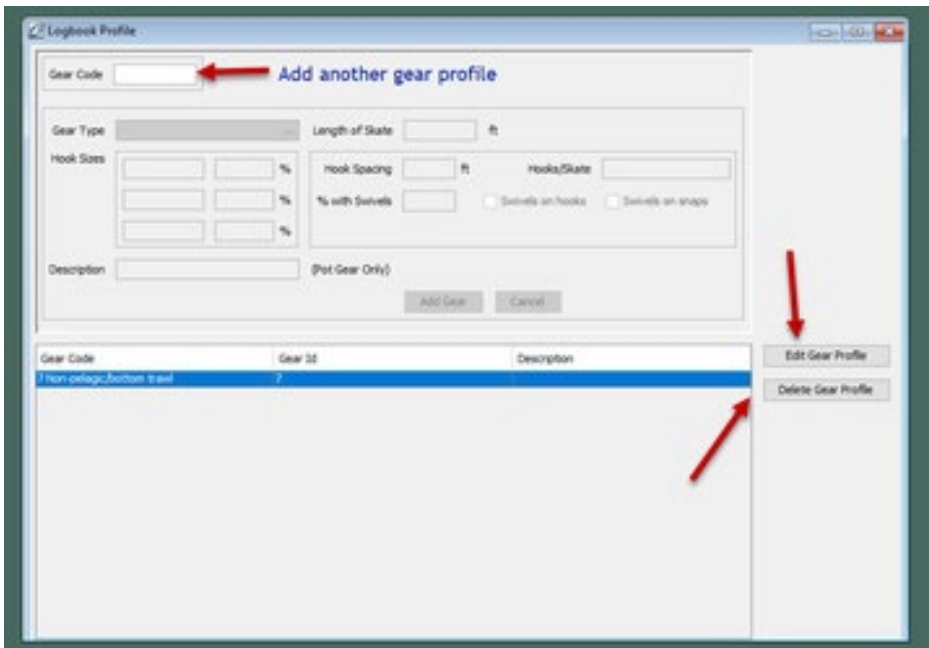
Logbook Profile

Gear Code

Add another gear profile

Gear Type

Length of Skate ft

Hook Sizes

%

%

%

Hook Spacing ft

Hooks/Skate

% with Swivels

Swivels on hooks

Swivels on snaps

Description

(Pot Gear Only)

Add Gear

Cancel

| Gear Code | Gear Id | Description |
|---|---|---|
| 7 non-pelagic/bottom trawl | 7 | |

Edit Gear Profile

Delete Gear Profile